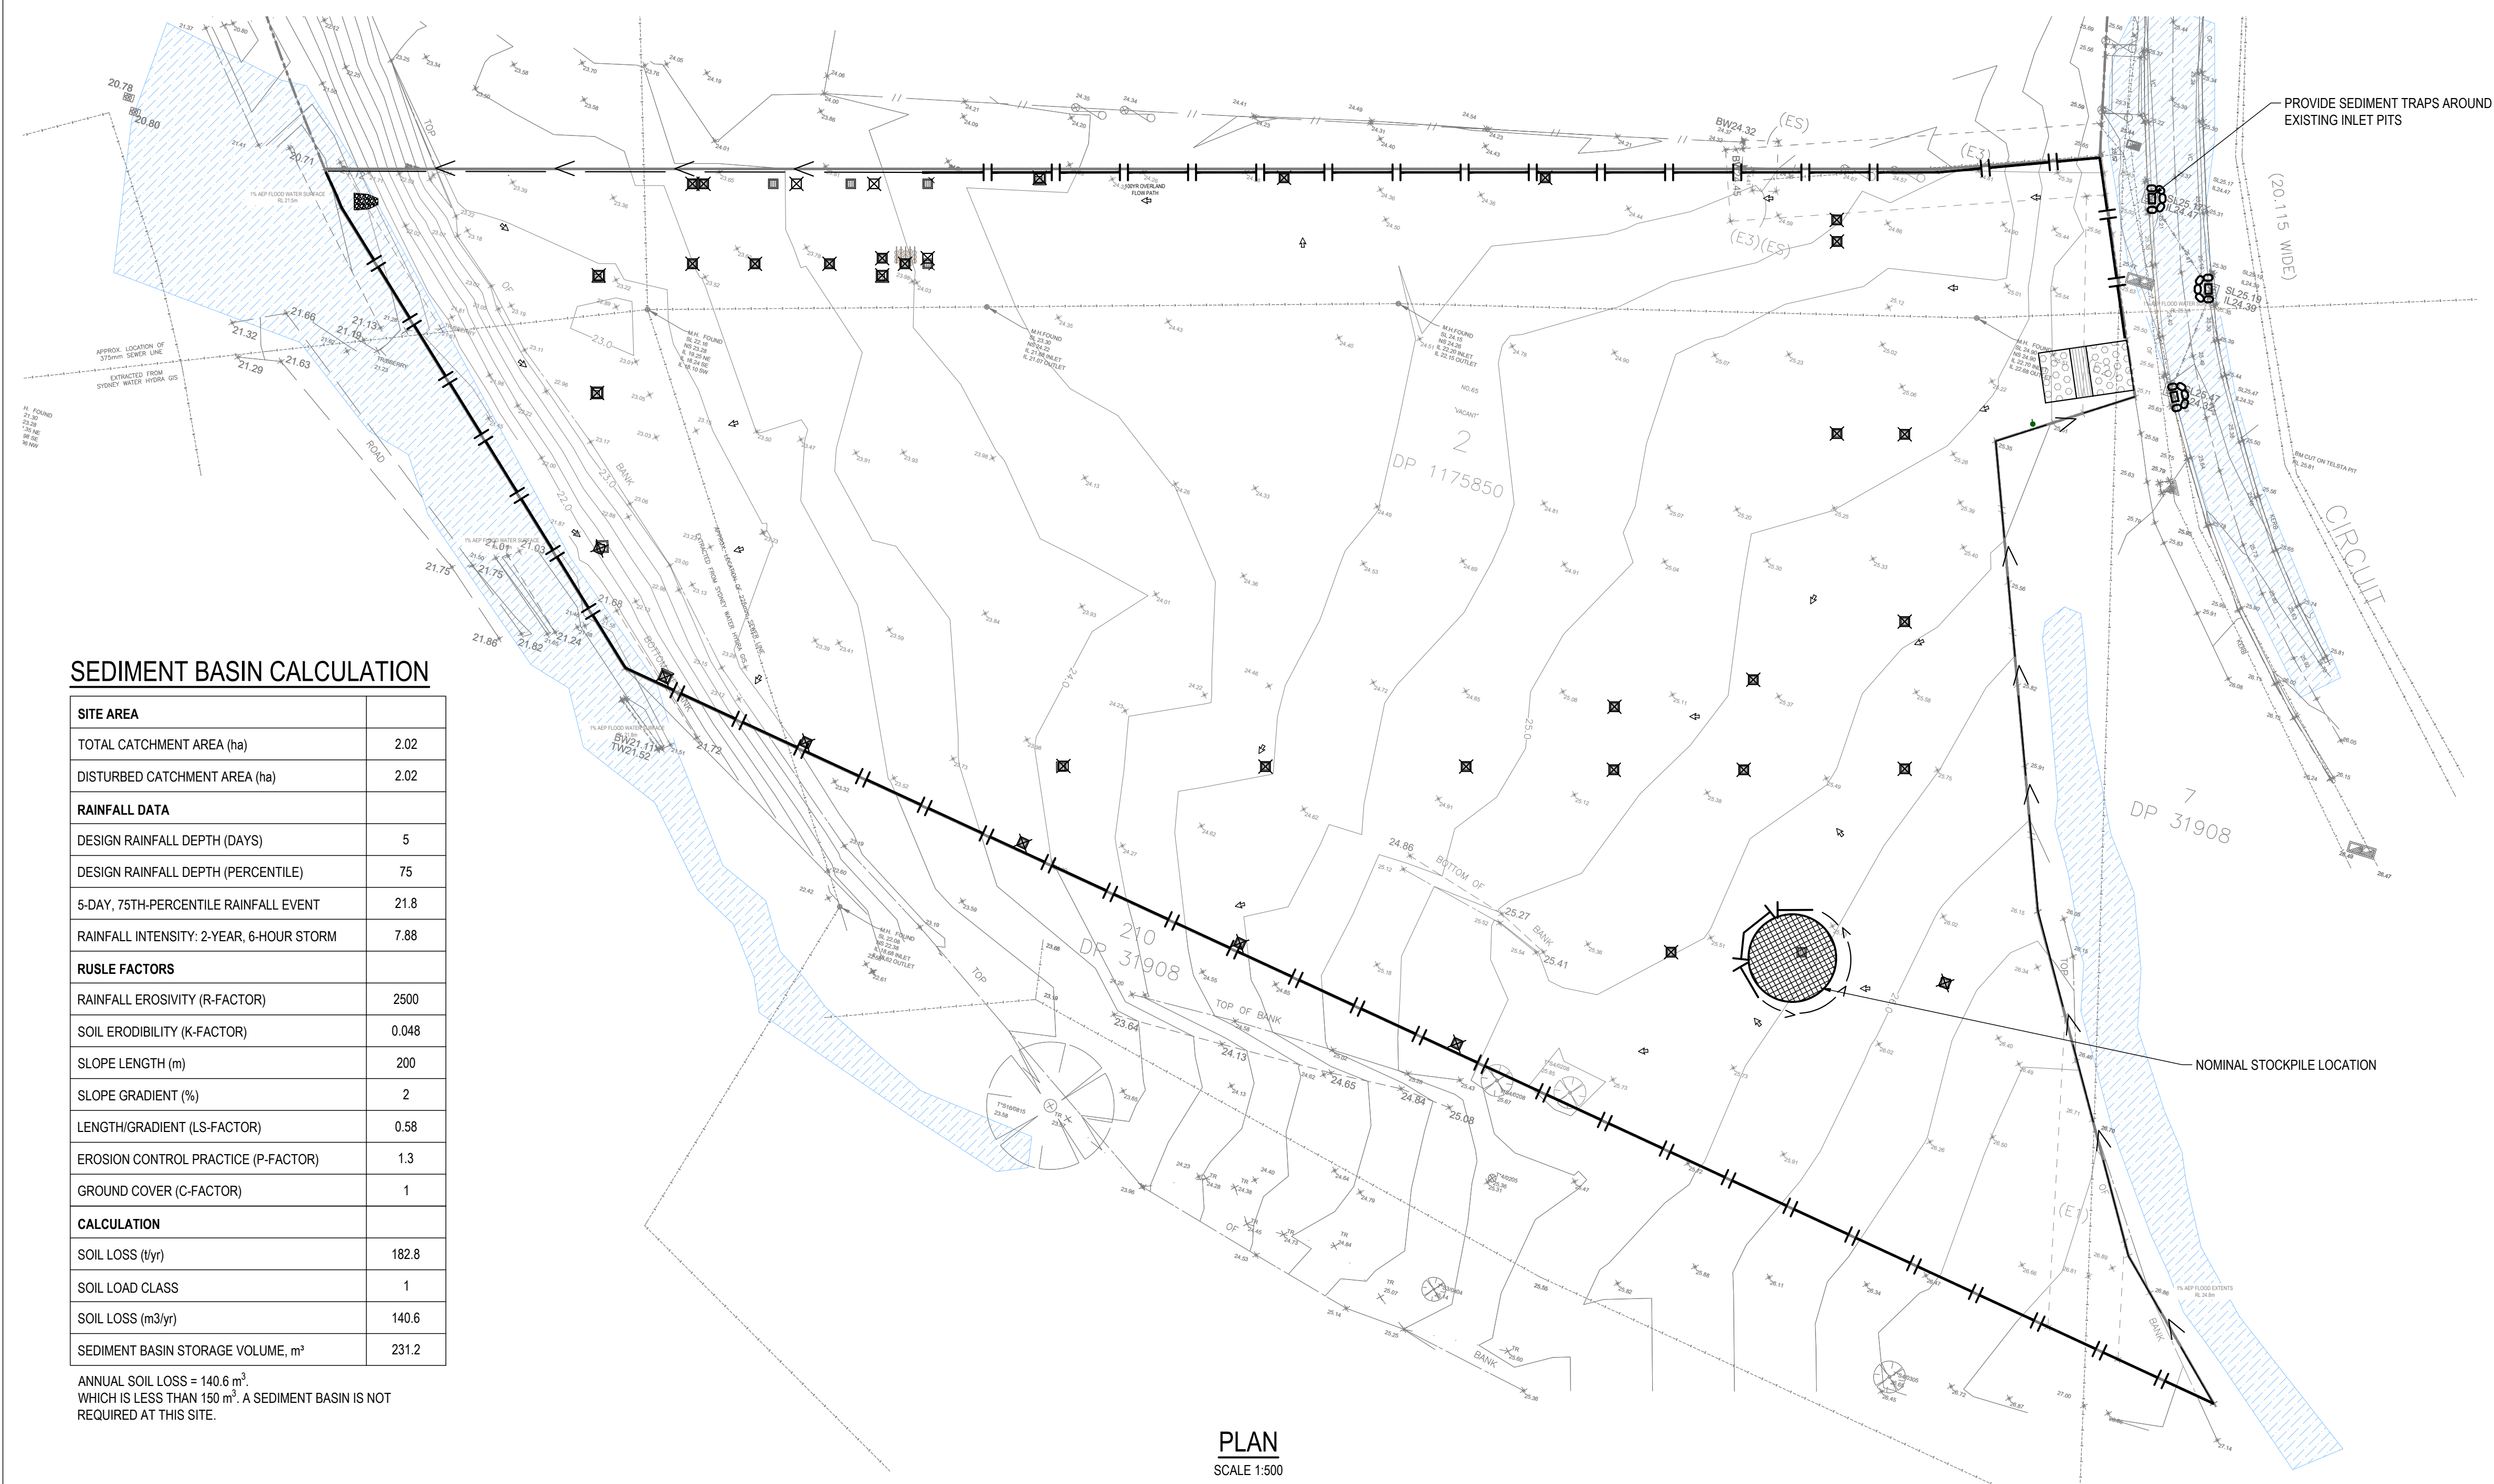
PROVIDE SEDIMENT TRAPS AROUND EXISTING INLET PITS

(20.115 WIDE)

CIRCUIT

BW24.32

(ES)

(E3)

(E3)(ES)

100YR OVERLAND FLOW PATH

APPROX. LOCATION OF 375mm SEWER LINE EXTRACTED FROM SYDNEY WATER HYDRA GIS

ROAD

TOP OF BANK

BOTTOM OF BANK

M.H. FOUND

2
DP 1175850

"VACANT"

7
DP 31908

210
DP 31908

24.86

25.27

25.41

23.64

24.13

24.65

24.84

25.08

21.66

21.13

21.19

21.32

21.29

21.63

21.75

21.75

21.01

21.03

21.68

21.86

21.82

21.24

BW21.11
TW21.52

21.72

20.78

20.80

20.71

SL25.17
IL24.47

SL25.19
IL24.39

SL25.47
IL24.32

NOMINAL STOCKPILE LOCATION

SEDIMENT BASIN CALCULATION

| SITE AREA | |
|---|---|
| TOTAL CATCHMENT AREA (ha) | 2.02 |
| DISTURBED CATCHMENT AREA (ha) | 2.02 |
| RAINFALL DATA | |
| DESIGN RAINFALL DEPTH (DAYS) | 5 |
| DESIGN RAINFALL DEPTH (PERCENTILE) | 75 |
| 5-DAY, 75TH-PERCENTILE RAINFALL EVENT | 21.8 |
| RAINFALL INTENSITY: 2-YEAR, 6-HOUR STORM | 7.88 |
| RUSLE FACTORS | |
| RAINFALL EROSIVITY (R-FACTOR) | 2500 |
| SOIL ERODIBILITY (K-FACTOR) | 0.048 |
| SLOPE LENGTH (m) | 200 |
| SLOPE GRADIENT (%) | 2 |
| LENGTH/GRADIENT (LS-FACTOR) | 0.58 |
| EROSION CONTROL PRACTICE (P-FACTOR) | 1.3 |
| GROUND COVER (C-FACTOR) | 1 |
| CALCULATION | |
| SOIL LOSS (t/yr) | 182.8 |
| SOIL LOAD CLASS | 1 |
| SOIL LOSS (m3/yr) | 140.6 |
| SEDIMENT BASIN STORAGE VOLUME, m³ | 231.2 |

ANNUAL SOIL LOSS = 140.6 $m^3$.
WHICH IS LESS THAN 150 $m^3$. A SEDIMENT BASIN IS NOT REQUIRED AT THIS SITE.

PLAN
SCALE 1:500